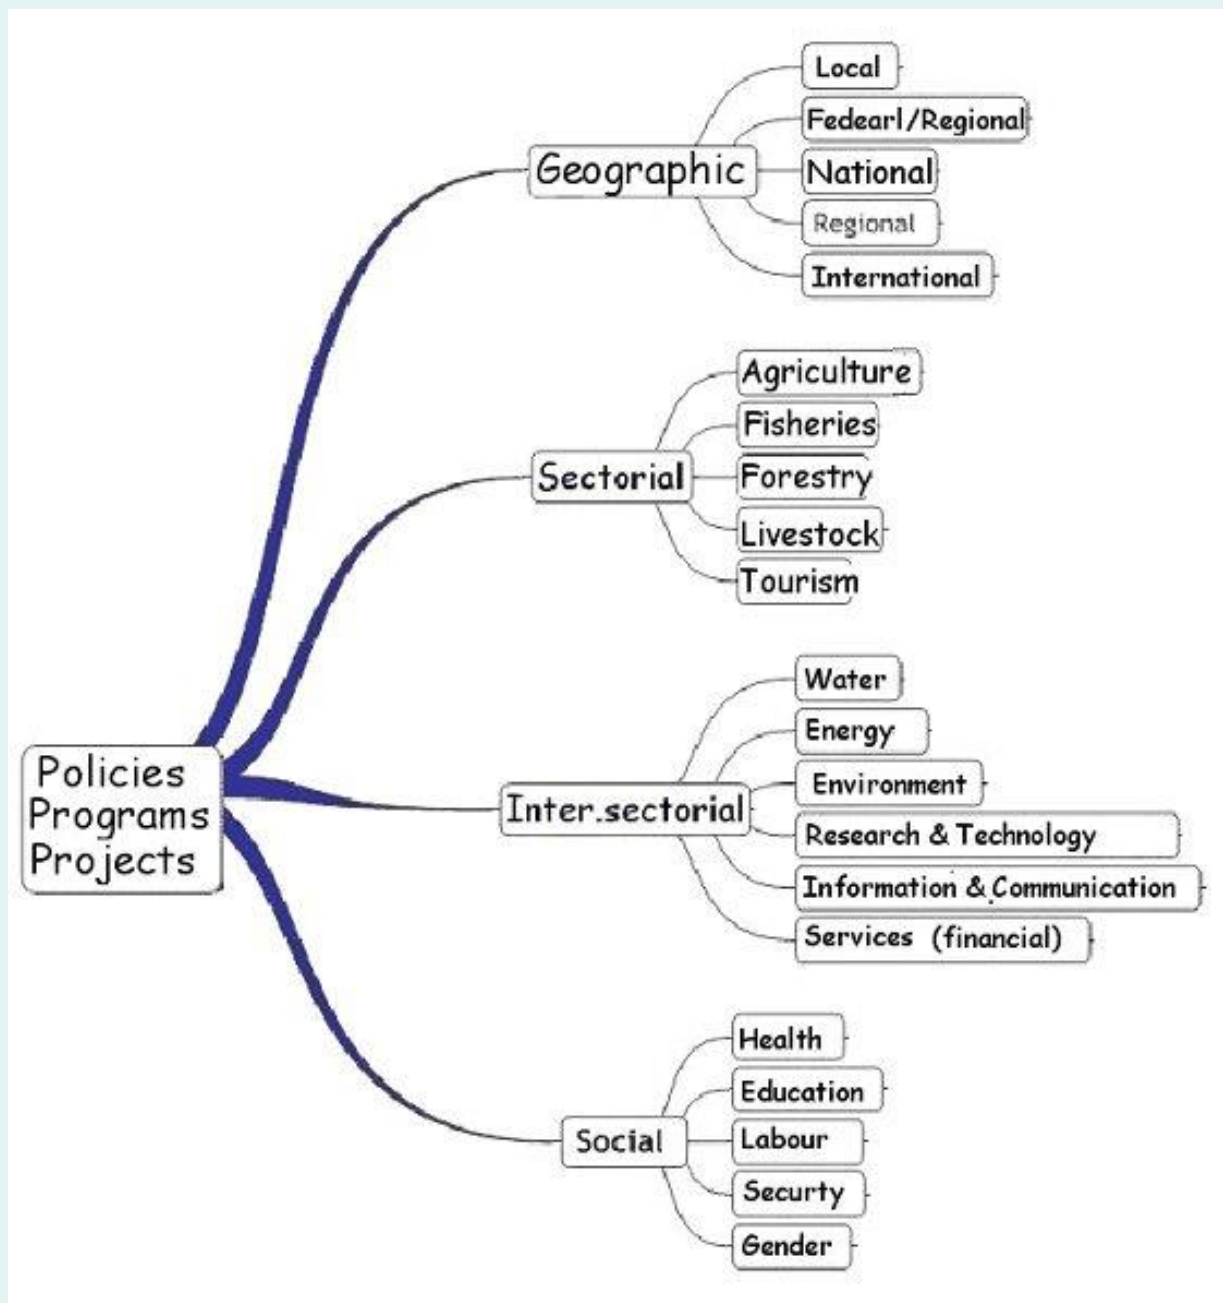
Policies
Programs
Projects

Geographic
Local
Fedearl/Regional
National
Regional
International

Sectorial
Agriculture
Fisheries
Forestry
Livestock
Tourism

Inter.sectorial
Water
Energy
Environment
Research & Technology
Information & Communication
Services (financial)

Social
Health
Education
Labour
Securty
Gender